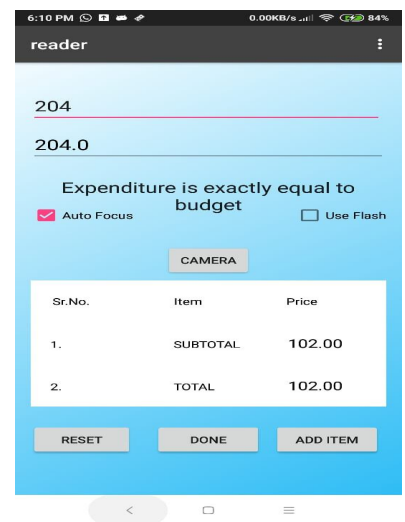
6:10 PM
0.00KB/s 84%

reader

204

204.0

Expenditure is exactly equal to budget

Auto Focus

Use Flash

CAMERA

| Sr.No. | Item | Price |
|---|---|---|
| 1. | SUBTOTAL | 102.00 |
| 2. | TOTAL | 102.00 |

RESET

DONE

ADD ITEM